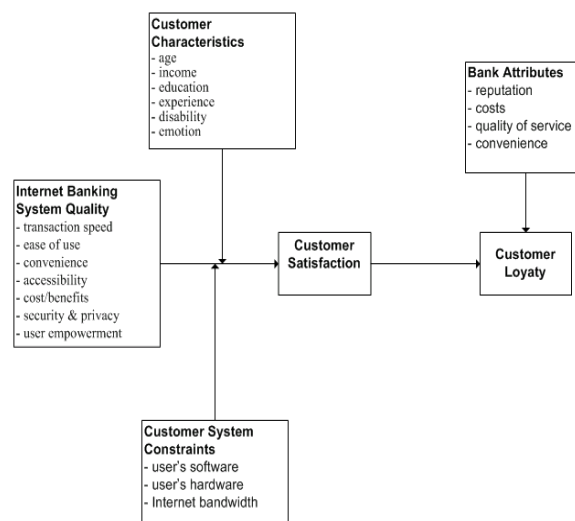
**Customer Characteristics**
- age
- income
- education
- experience
- disability
- emotion

**Bank Attributes**
- reputation
- costs
- quality of service
- convenience

**Internet Banking System Quality**
- transaction speed
- ease of use
- convenience
- accessibility
- cost/benefits
- security & privacy
- user empowerment

**Customer Satisfaction**

**Customer Loyaty**

**Customer System Constraints**
- user's software
- user's hardware
- Internet bandwidth